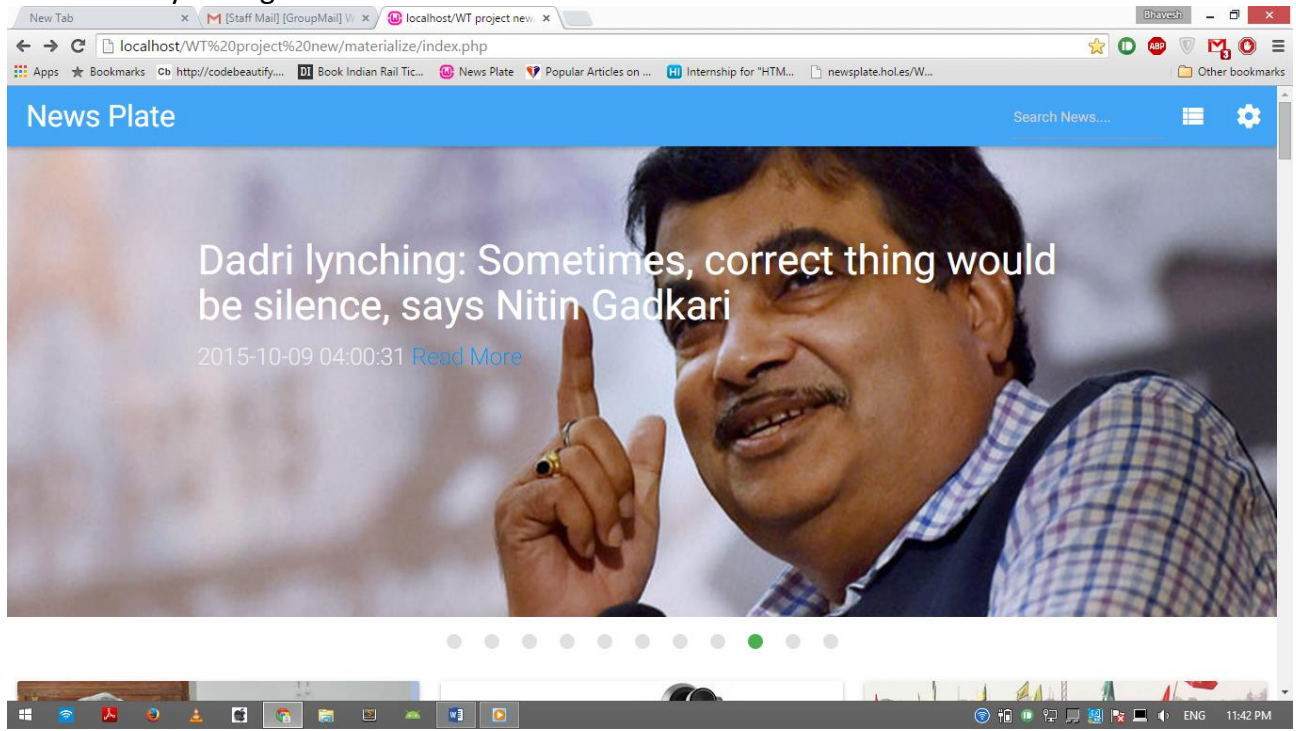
New Tab
[Staff Mail] [GroupMail] W
localhost/WT project new
Bhavesh
localhost/WT%20project%20new/materialize/index.php
Apps
Bookmarks
http://codebeautify....
Book Indian Rail Tic...
News Plate
Popular Articles on ...
Internship for "HTM...
newsplate.hol.es/W...
Other bookmarks

News Plate
Search News....

Dadri lynching: Sometimes, correct thing would be silence, says Nitin Gadkari
2015-10-09 04:00:31 Read More

ENG
11:42 PM